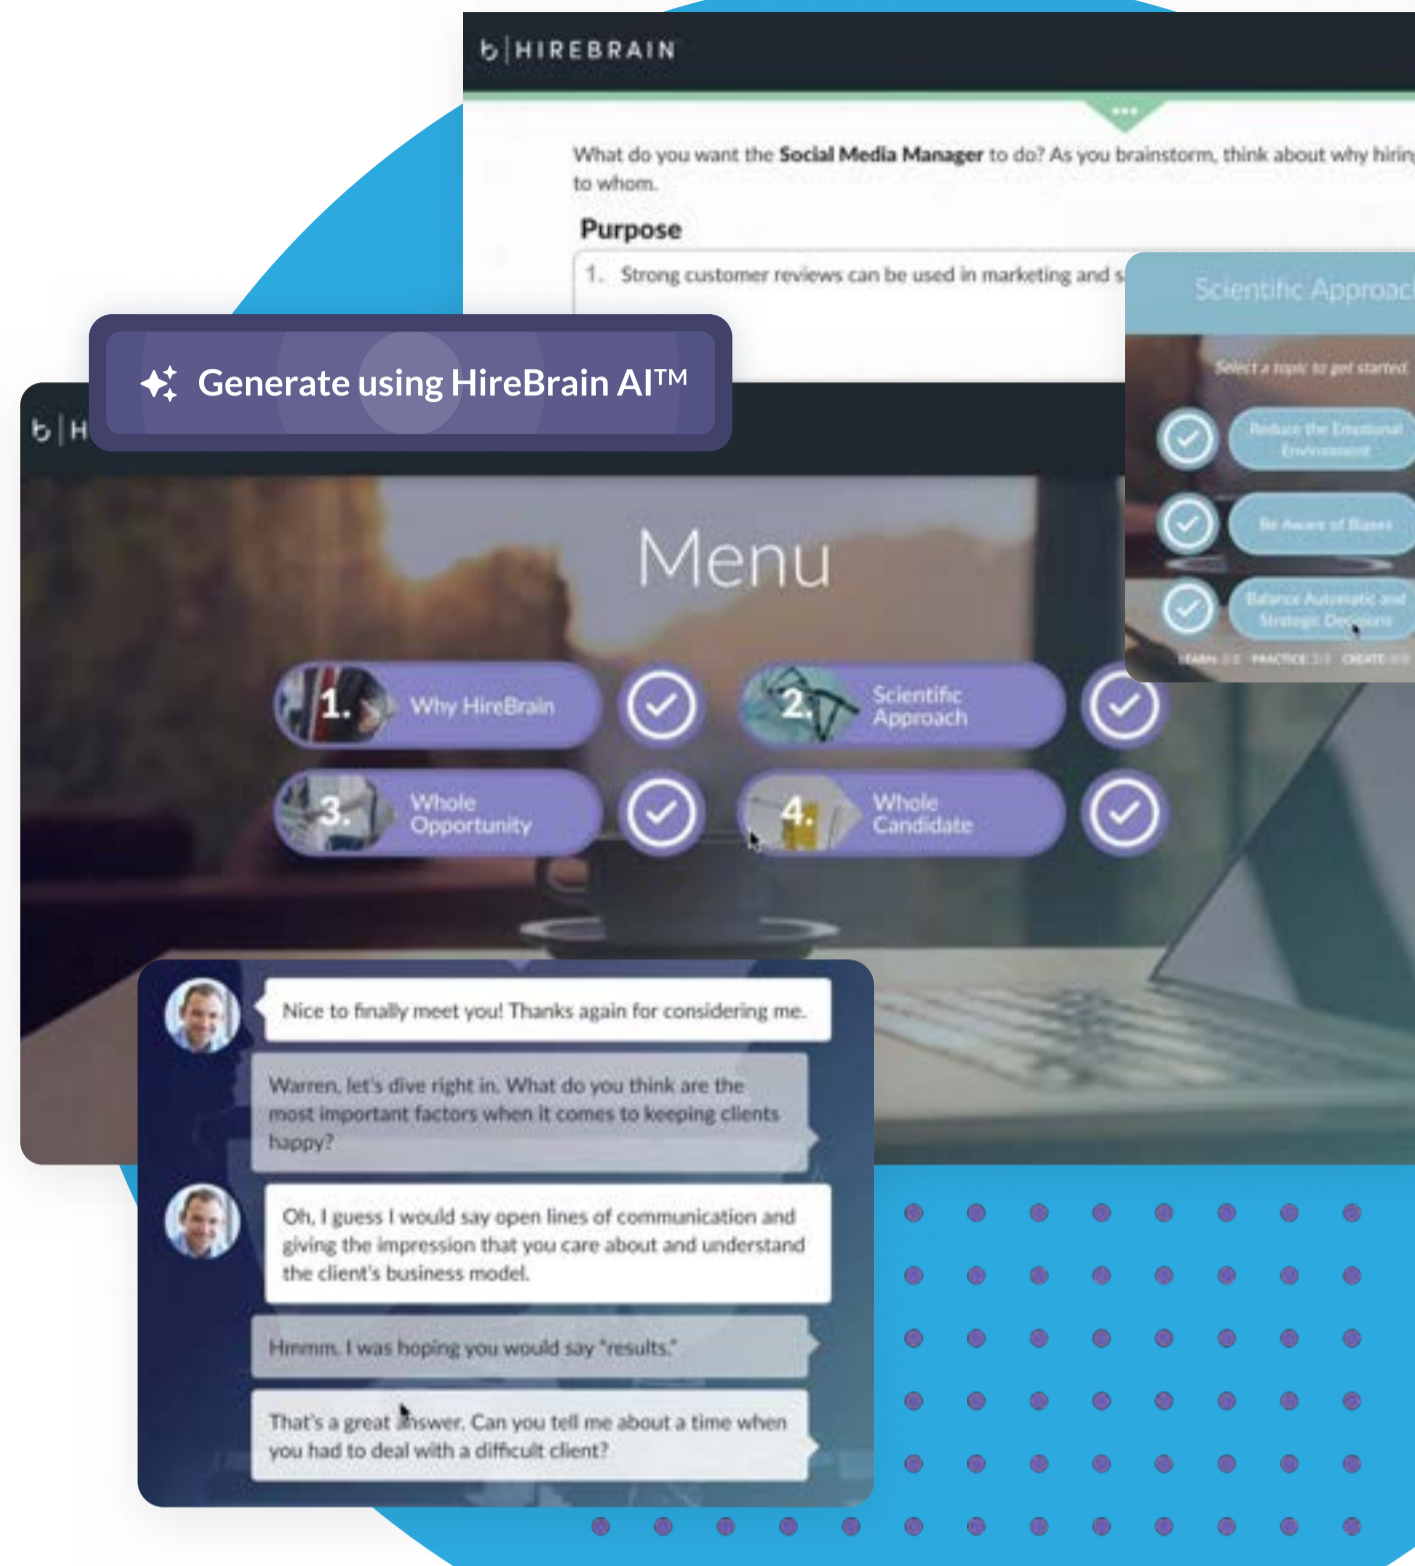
b | HIREBRAIN

What do you want the **Social Media Manager** to do? As you brainstorm, think about why hirin to whom.

Purpose

1. Strong customer reviews can be used in marketing and s

Scientific Approac

Select a topic to get started

Reduce the Emotional Environment

Be Aware of Biases

Balance Automatic and Strategic Decisions

LEARN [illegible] PRACTICE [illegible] CREATE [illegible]

Generate using HireBrain AI™

b | H

Menu

1. Why HireBrain

2. Scientific Approach

3. Whole Opportunity

4. Whole Candidate

Nice to finally meet you! Thanks again for considering me.

Warren, let's dive right in. What do you think are the most important factors when it comes to keeping clients happy?

Oh, I guess I would say open lines of communication and giving the impression that you care about and understand the client's business model.

Hmmm, I was hoping you would say "results."

That's a great answer. Can you tell me about a time when you had to deal with a difficult client?